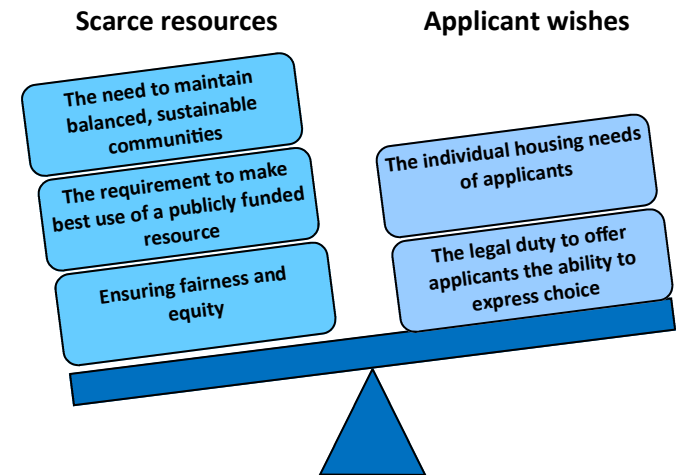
Scarce resources

The need to maintain balanced, sustainable communities

The requirement to make best use of a publicly funded resource

Ensuring fairness and equity

Applicant wishes

The individual housing needs of applicants

The legal duty to offer applicants the ability to express choice